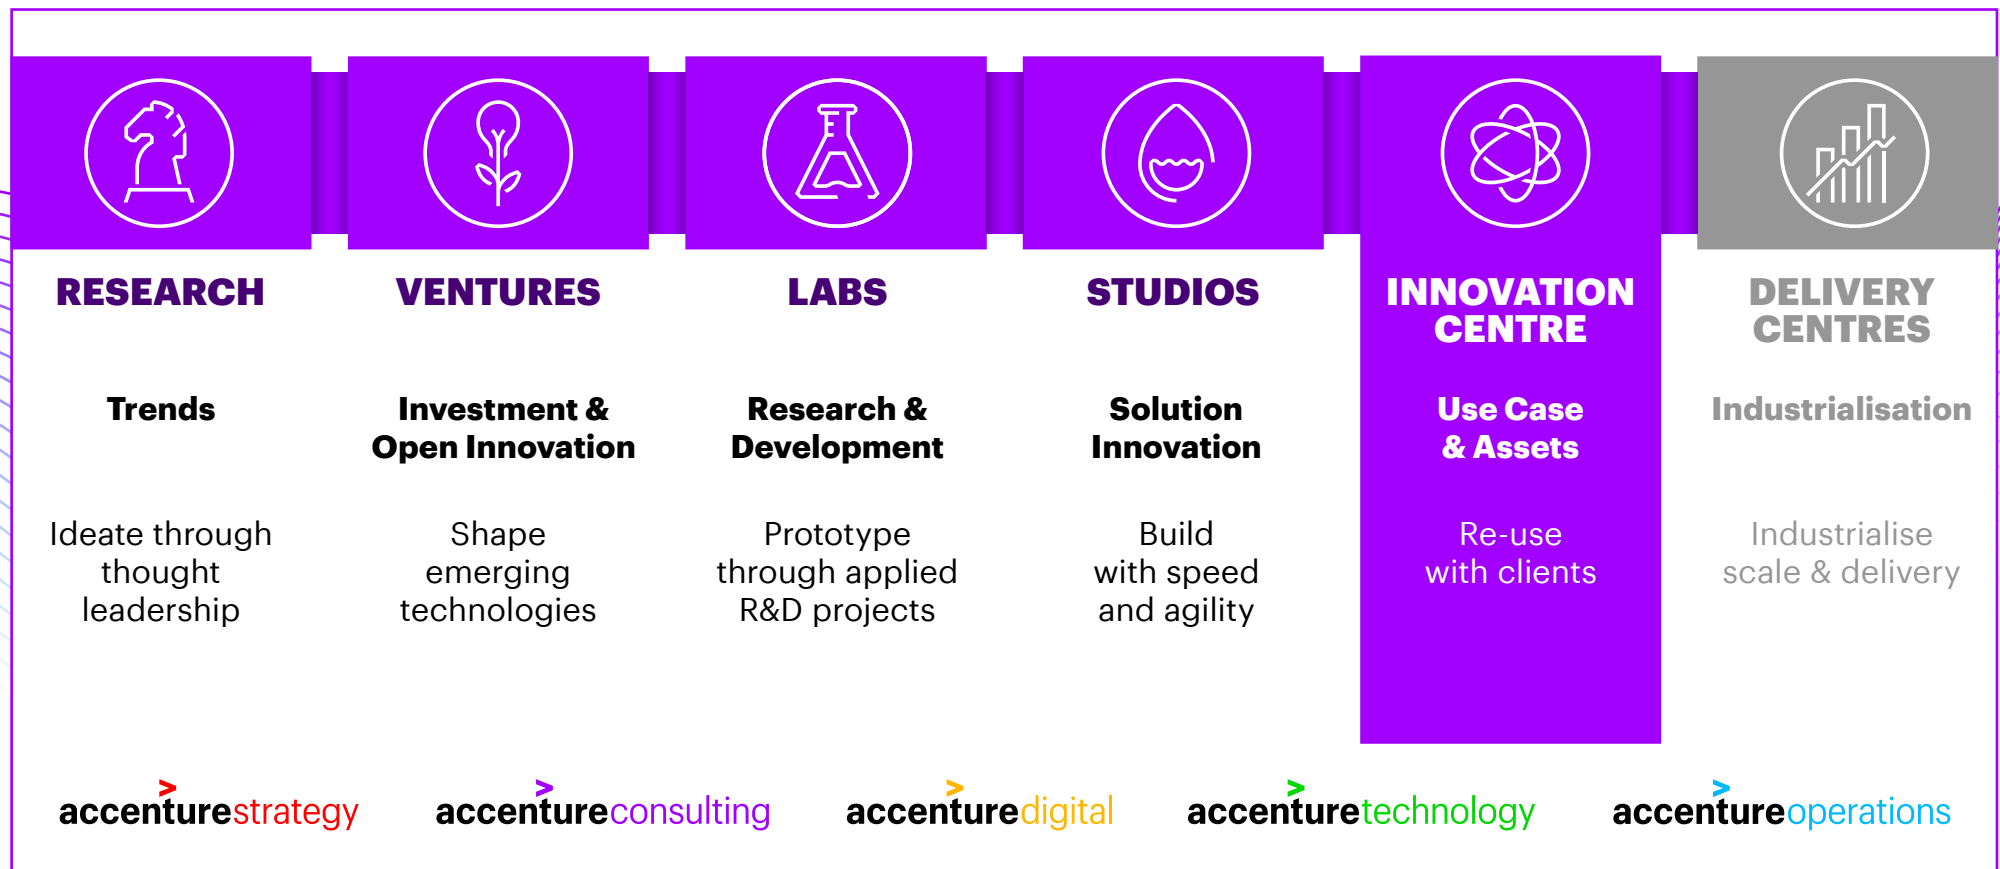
RESEARCH

Trends

Ideate through thought leadership

VENTURES

Investment & Open Innovation

Shape emerging technologies

LABS

Research & Development

Prototype through applied R&D projects

STUDIOS

Solution Innovation

Build with speed and agility

INNOVATION CENTRE

Use Case & Assets

Re-use with clients

DELIVERY CENTRES

Industrialisation

Industrialise scale & delivery

accenturestrategy accentureconsulting accenturedigital accenturetechnology accentureoperations